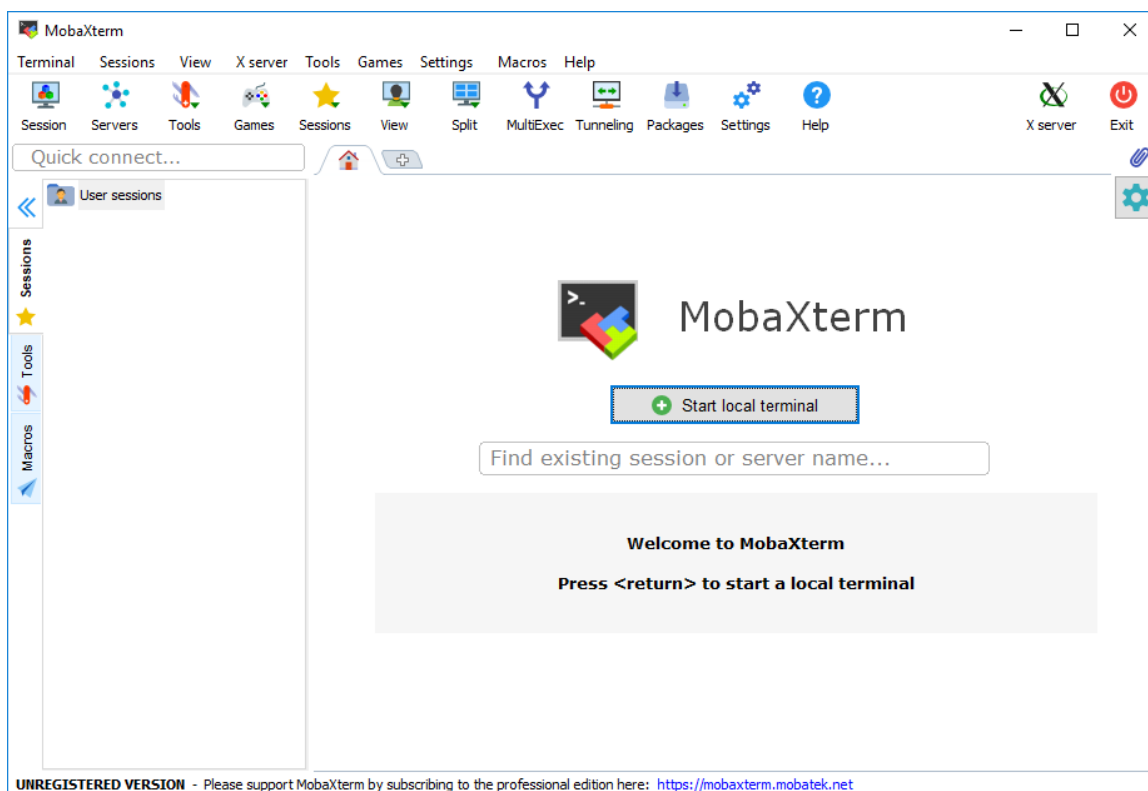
MobaXterm

Terminal Sessions View X server Tools Games Settings Macros Help

Session Servers Tools Games Sessions View Split MultiExec Tunneling Packages Settings Help X server Exit

Quick connect...

User sessions

Sessions Tools Macros

MobaXterm

Start local terminal

Find existing session or server name...

Welcome to MobaXterm

Press <return> to start a local terminal

UNREGISTERED VERSION - Please support MobaXterm by subscribing to the professional edition here: https://mobaxterm.mobatek.net